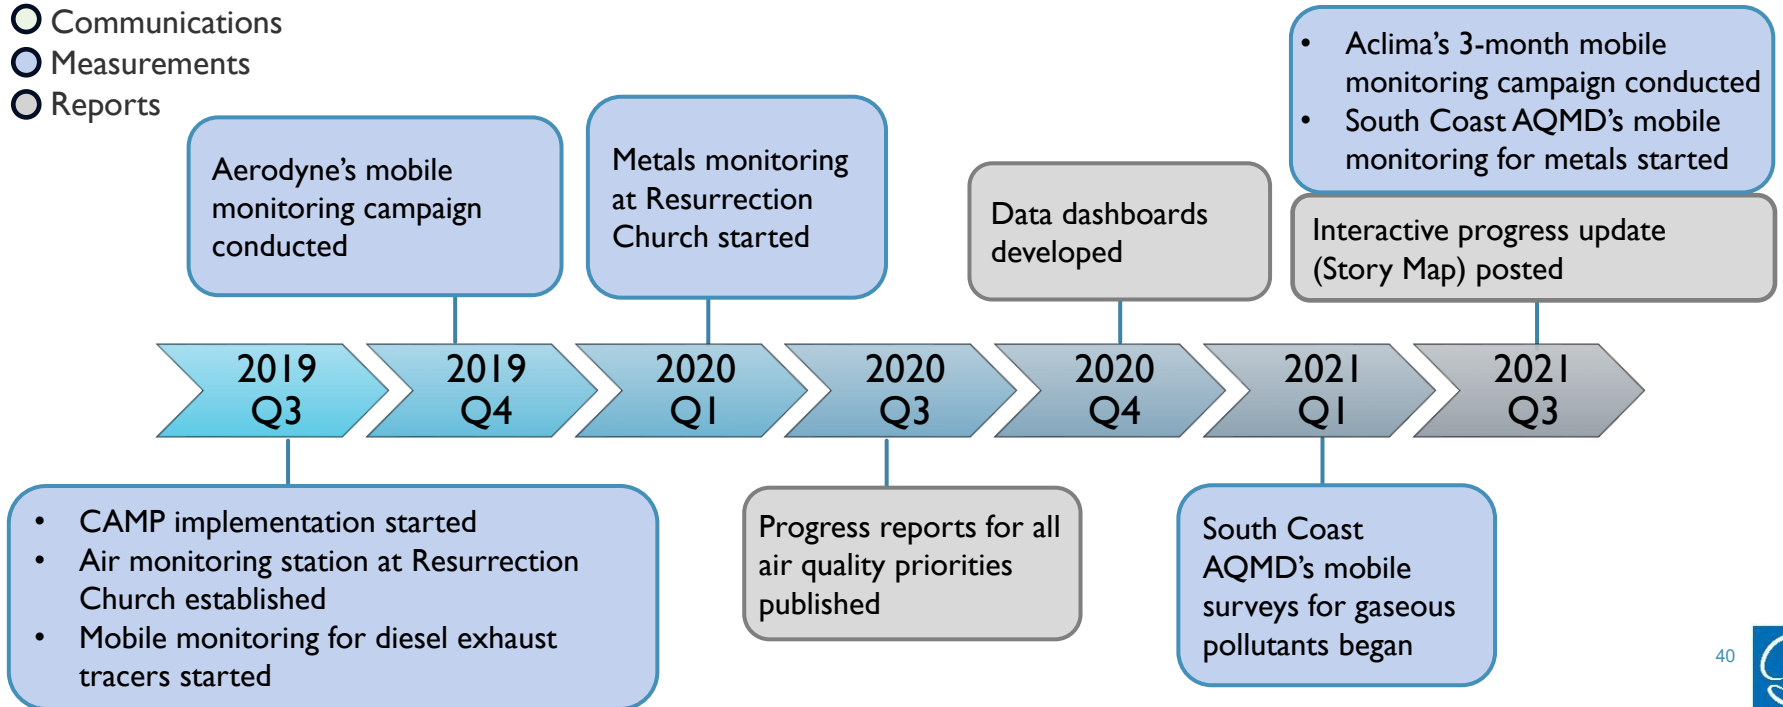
Communications
Measurements
Reports

Aerodyne's mobile monitoring campaign conducted

Metals monitoring at Resurrection Church started

Data dashboards developed

- Aclima's 3-month mobile monitoring campaign conducted
- South Coast AQMD's mobile monitoring for metals started

Interactive progress update (Story Map) posted

2019 Q3

2019 Q4

2020 Q1

2020 Q3

2020 Q4

2021 Q1

2021 Q3

- CAMP implementation started
- Air monitoring station at Resurrection Church established
- Mobile monitoring for diesel exhaust tracers started

Progress reports for all air quality priorities published

South Coast AQMD's mobile surveys for gaseous pollutants began

40